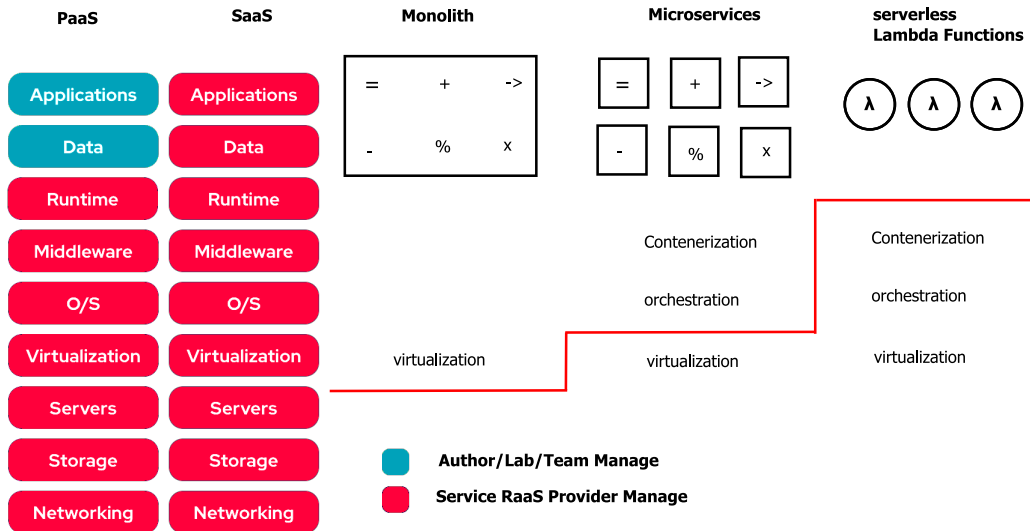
PaaS

Applications
Data
Runtime
Middleware
O/S
Virtualization
Servers
Storage
Networking

SaaS

Applications
Data
Runtime
Middleware
O/S
Virtualization
Servers
Storage
Networking

Monolith

= + ->
- % x

virtualization

Microservices

= + ->
- % x

Contenerization
orchestration
virtualization

serverless
Lambda Functions

λ λ λ

Contenerization
orchestration
virtualization

Author/Lab/Team Manage
Service RaaS Provider Manage